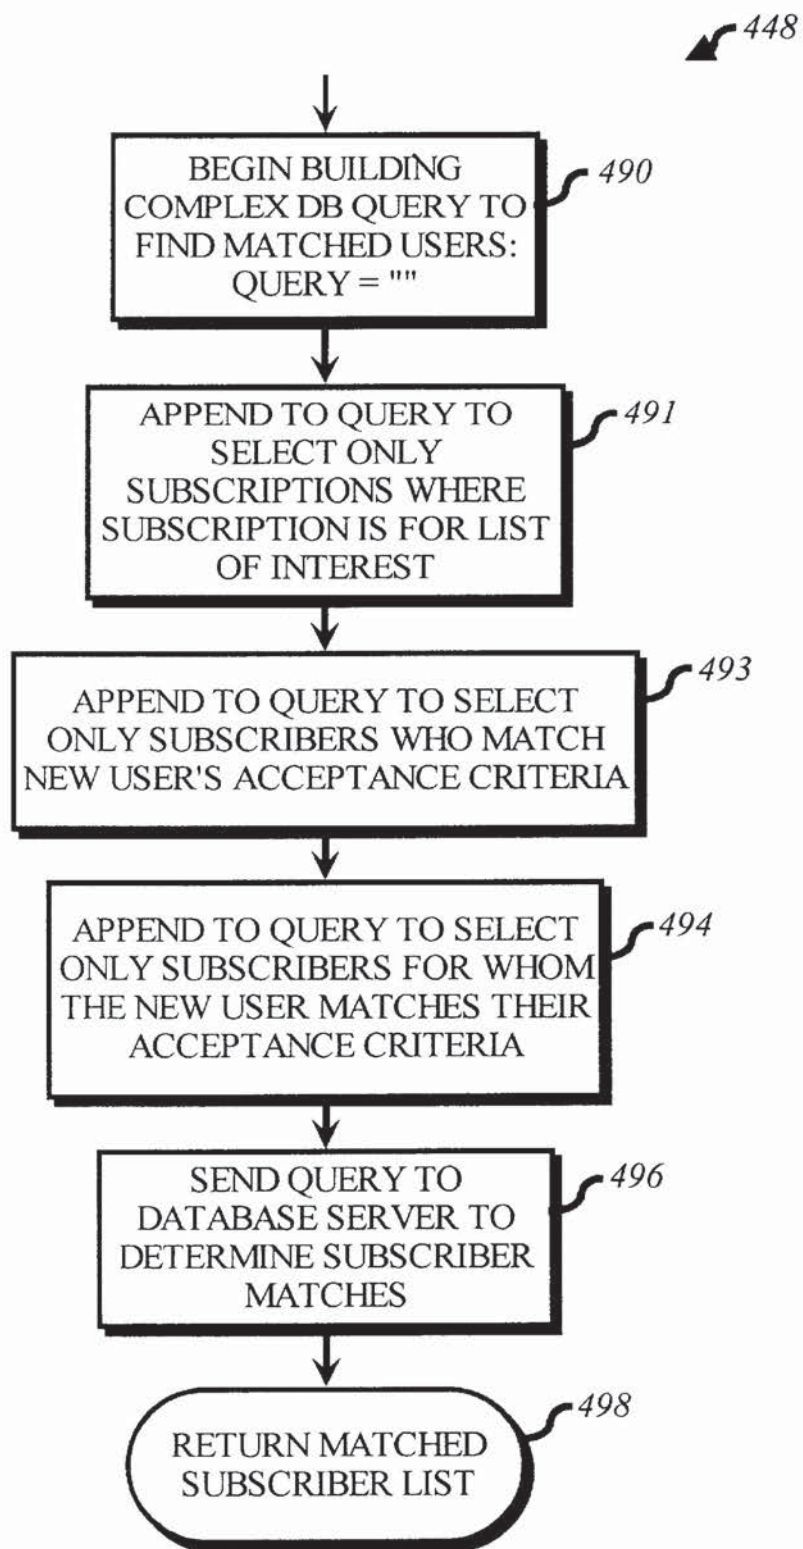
448

BEGIN BUILDING COMPLEX DB QUERY TO FIND MATCHED USERS: QUERY = ""

490

APPEND TO QUERY TO SELECT ONLY SUBSCRIPTIONS WHERE SUBSCRIPTION IS FOR LIST OF INTEREST

491

APPEND TO QUERY TO SELECT ONLY SUBSCRIBERS WHO MATCH NEW USER'S ACCEPTANCE CRITERIA

493

APPEND TO QUERY TO SELECT ONLY SUBSCRIBERS FOR WHOM THE NEW USER MATCHES THEIR ACCEPTANCE CRITERIA

494

SEND QUERY TO DATABASE SERVER TO DETERMINE SUBSCRIBER MATCHES

496

RETURN MATCHED SUBSCRIBER LIST

498